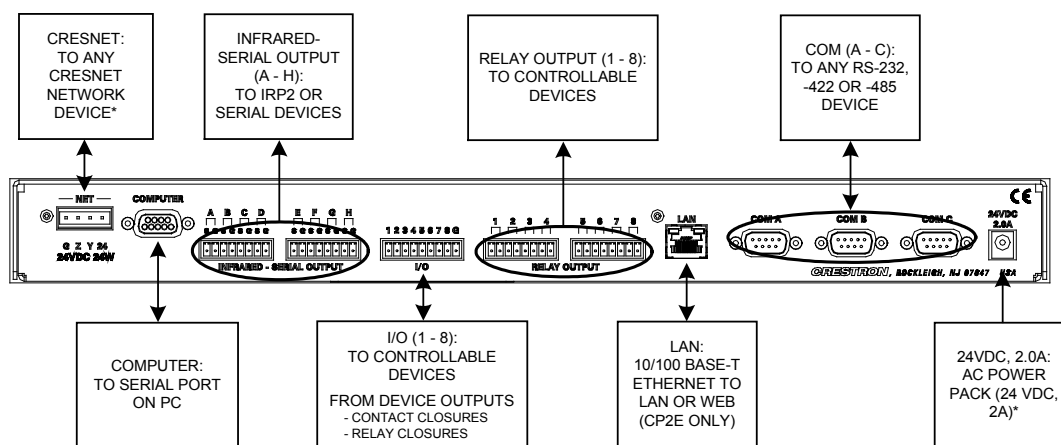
CRESNET: TO ANY CRESNET NETWORK DEVICE*

INFRARED-SERIAL OUTPUT (A - H): TO IRP2 OR SERIAL DEVICES

RELAY OUTPUT (1 - 8): TO CONTROLLABLE DEVICES

COM (A - C): TO ANY RS-232, -422 OR -485 DEVICE

NET

G Z Y 24

24VDC 24W

COMPUTER

A B C D

E F G H

INFRARED - SERIAL OUTPUT

1 2 3 4 5 6 7 8 G

I/O

1 2 3 4

5 6 7 8

RELAY OUTPUT

LAN

COM A

COM B

COM C

CE

24VDC 2.0A

CRESTRON, ROCKLEIGH, NJ 07647 USA

COMPUTER: TO SERIAL PORT ON PC

I/O (1 - 8): TO CONTROLLABLE DEVICES

FROM DEVICE OUTPUTS
- CONTACT CLOSURES
- RELAY CLOSURES

LAN: 10/100 BASE-T ETHERNET TO LAN OR WEB (CP2E ONLY)

24VDC, 2.0A: AC POWER PACK (24 VDC, 2A)*